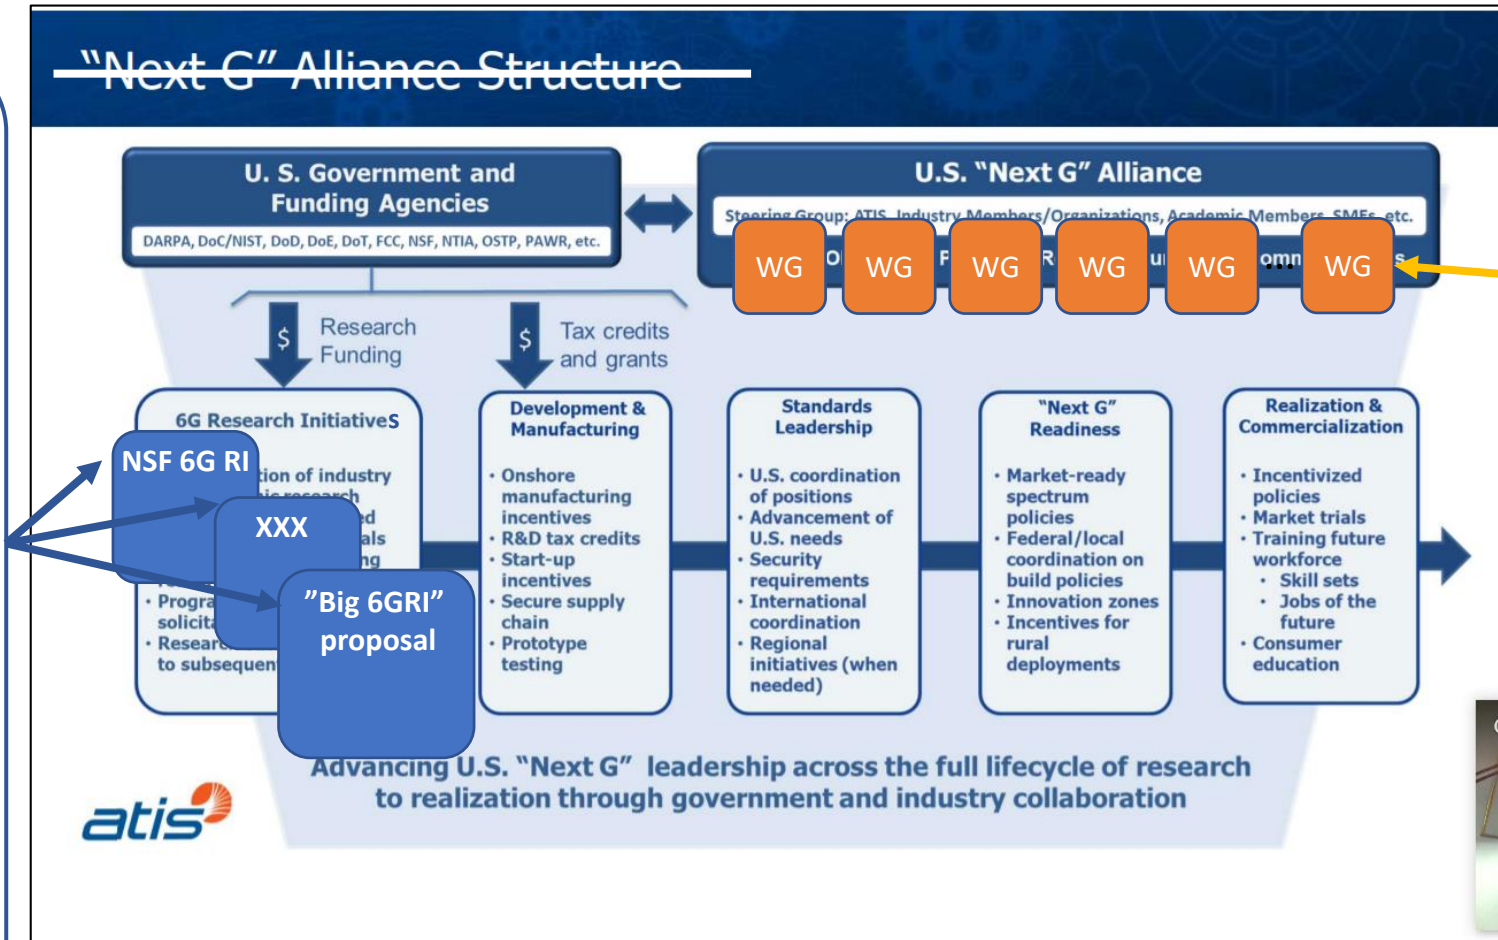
"Next G" Alliance Structure

U. S. Government and Funding Agencies

DARPA, DoC/NIST, DoD, DoE, DoT, FCC, NSF, NTIA, OSTP, PAWR, etc.

U.S. "Next G" Alliance

Steering Group: ATIS, Industry Members/Organizations, Academic Members, SMEs, etc.

WG WG WG WG WG ... WG

$ Research Funding

$ Tax credits and grants

6G Research Initiatives

NSF 6G RI

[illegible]tion of industry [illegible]

XXX

• Progra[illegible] solicita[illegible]
• Researc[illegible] to subsequen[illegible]

"Big 6GRI" proposal

Development & Manufacturing

• Onshore manufacturing incentives
• R&D tax credits
• Start-up incentives
• Secure supply chain
• Prototype testing

Standards Leadership

• U.S. coordination of positions
• Advancement of U.S. needs
• Security requirements
• International coordination
• Regional initiatives (when needed)

"Next G" Readiness

• Market-ready spectrum policies
• Federal/local coordination on build policies
• Innovation zones
• Incentives for rural deployments

Realization & Commercialization

• Incentivized policies
• Market trials
• Training future workforce
• Skill sets
• Jobs of the future
• Consumer education

Advancing U.S. "Next G" leadership across the full lifecycle of research to realization through government and industry collaboration

atis